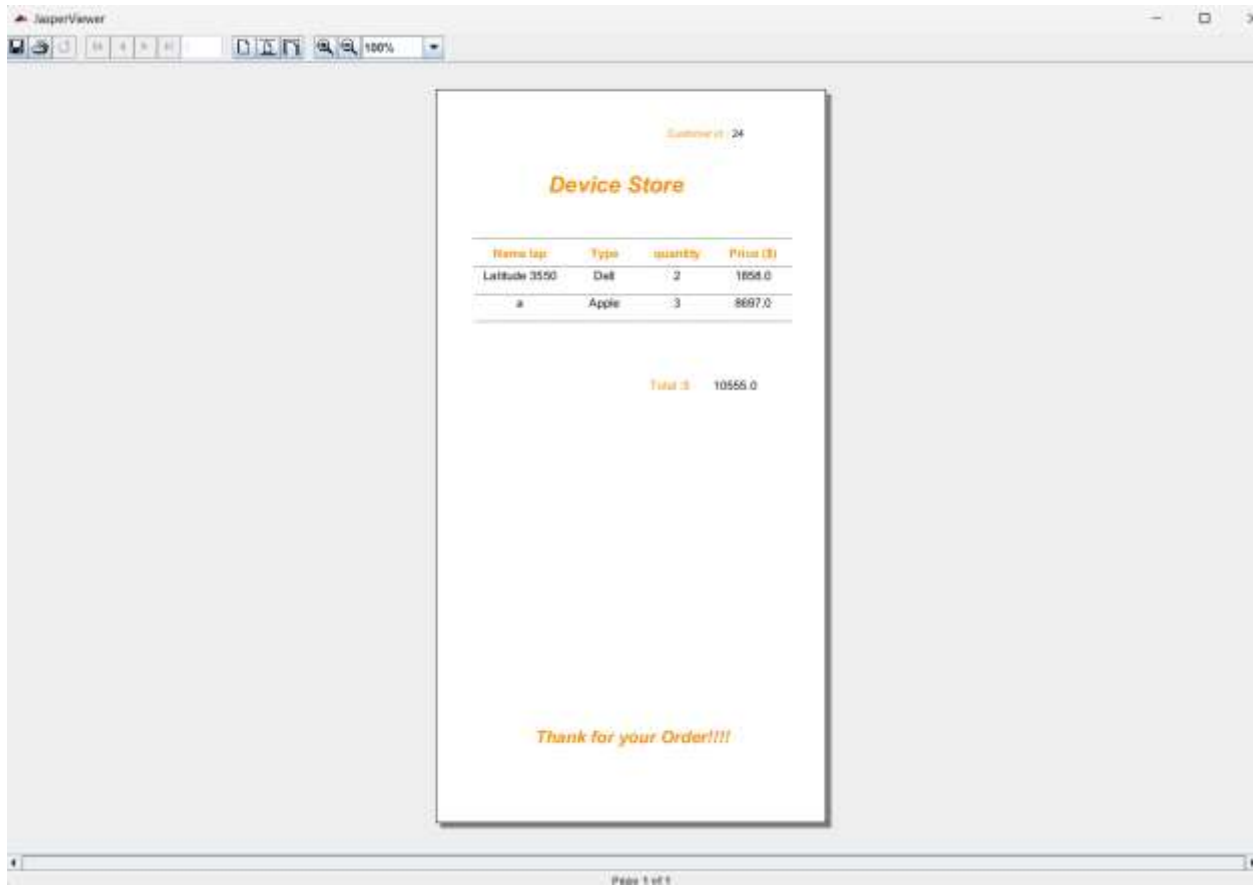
JasperViewer

100%

Customer id : 24

Device Store

| Name lap | Type | quantity | Price ($) |
|---|---|---|---|
| Latitude 3550 | Dell | 2 | 1858.0 |
| a | Apple | 3 | 8697.0 |

Total $ 10555.0

Thank for your Order!!!!

Page 1 of 1